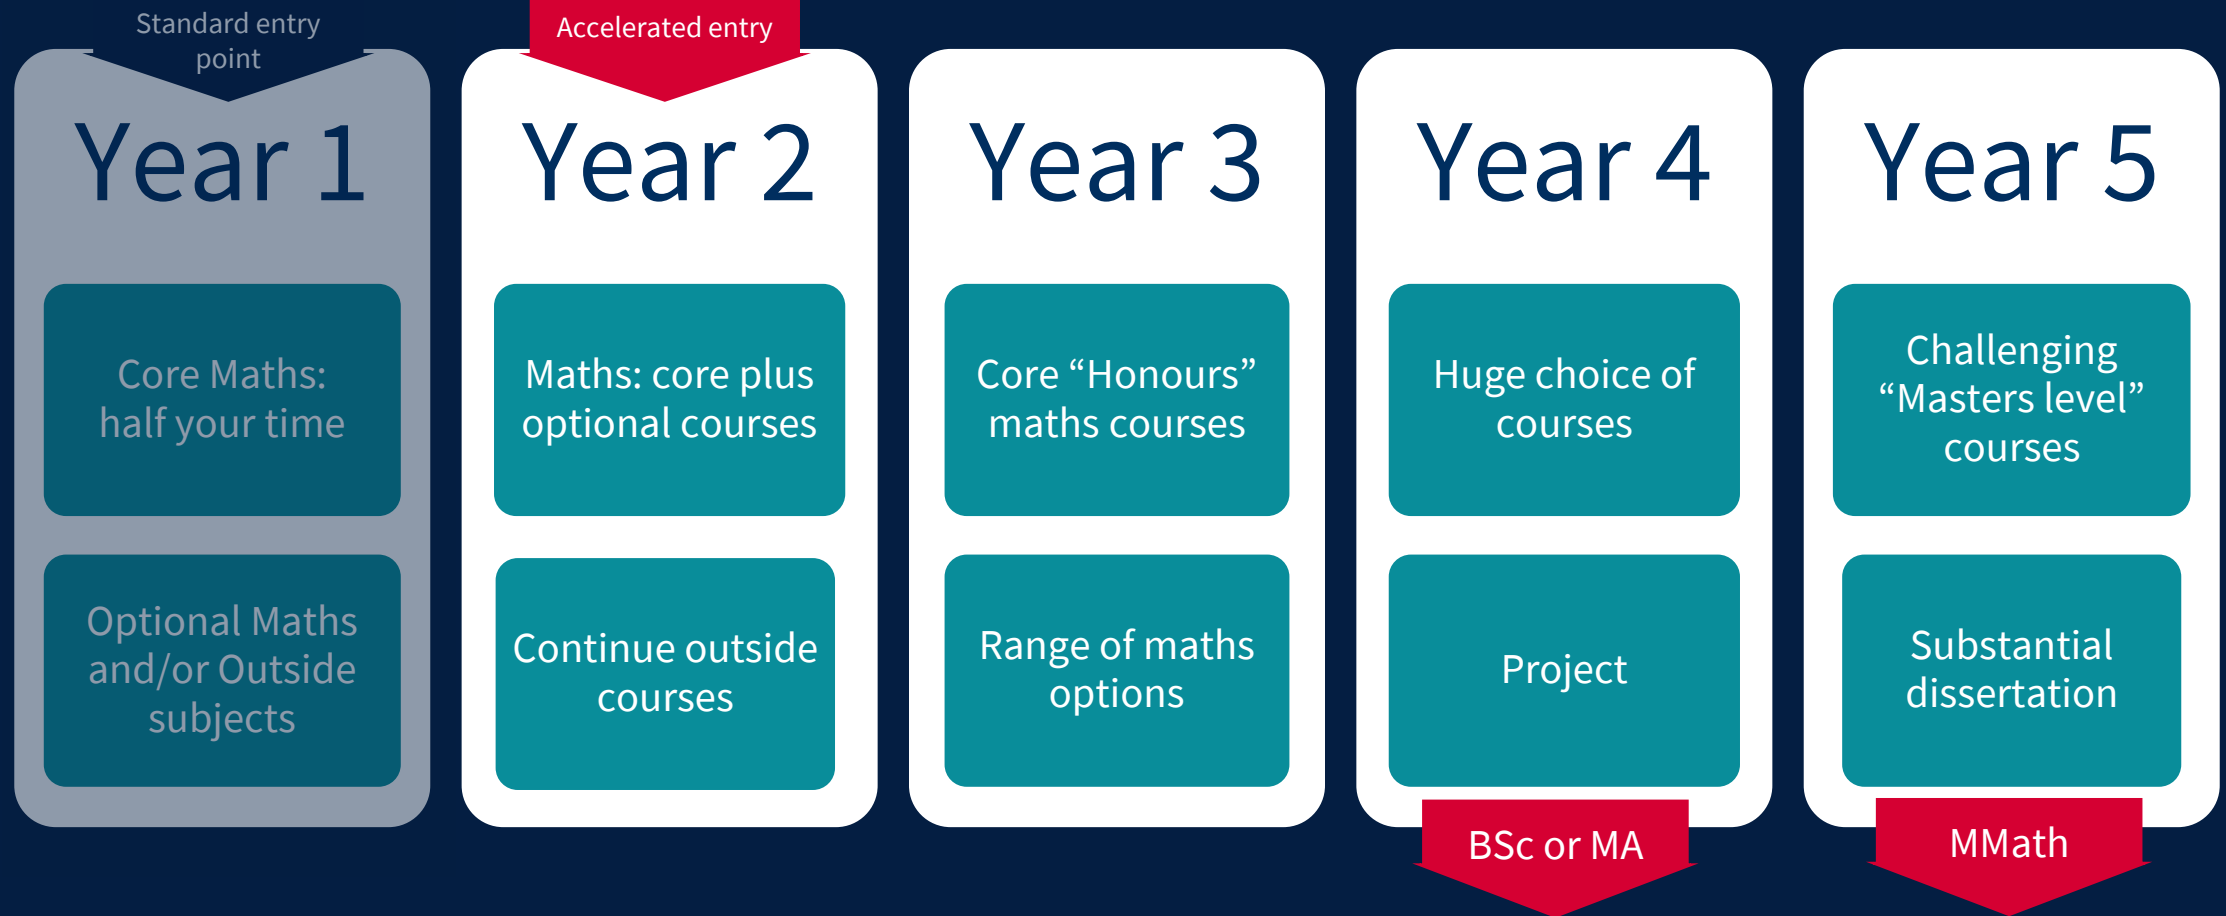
Standard entry point

Accelerated entry

Year 1

Core Maths: half your time

Optional Maths and/or Outside subjects

Year 2

Maths: core plus optional courses

Continue outside courses

Year 3

Core “Honours” maths courses

Range of maths options

Year 4

Huge choice of courses

Project

BSc or MA

Year 5

Challenging “Masters level” courses

Substantial dissertation

MMath